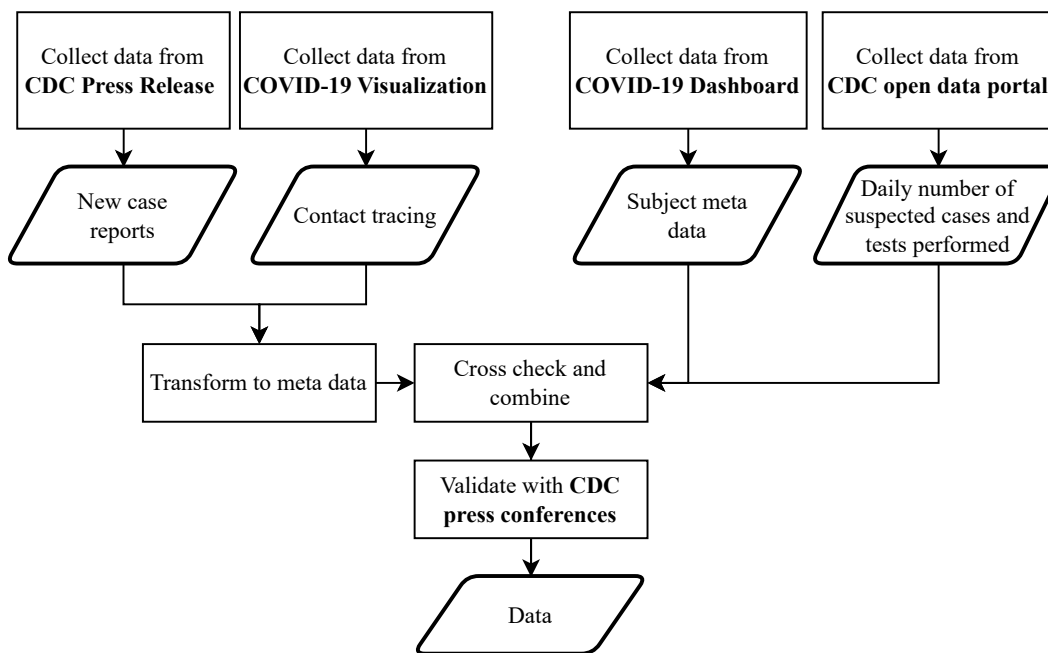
Collect data from CDC Press Release

Collect data from COVID-19 Visualization

Collect data from COVID-19 Dashboard

Collect data from CDC open data portal

New case reports

Contact tracing

Subject meta data

Daily number of suspected cases and tests performed

Transform to meta data

Cross check and combine

Validate with CDC press conferences

Data